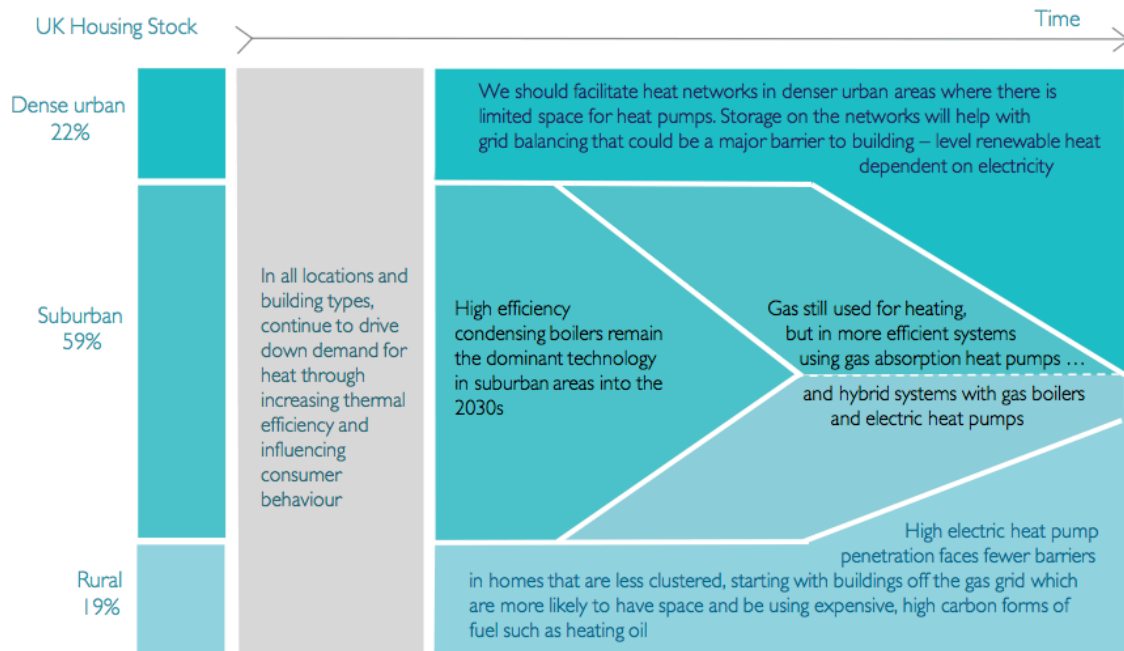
UK Housing Stock

Time

Dense urban 22%

Suburban 59%

Rural 19%

In all locations and building types, continue to drive down demand for heat through increasing thermal efficiency and influencing consumer behaviour

We should facilitate heat networks in denser urban areas where there is limited space for heat pumps. Storage on the networks will help with grid balancing that could be a major barrier to building – level renewable heat dependent on electricity

High efficiency condensing boilers remain the dominant technology in suburban areas into the 2030s

Gas still used for heating, but in more efficient systems using gas absorption heat pumps …

and hybrid systems with gas boilers and electric heat pumps

High electric heat pump penetration faces fewer barriers in homes that are less clustered, starting with buildings off the gas grid which are more likely to have space and be using expensive, high carbon forms of fuel such as heating oil